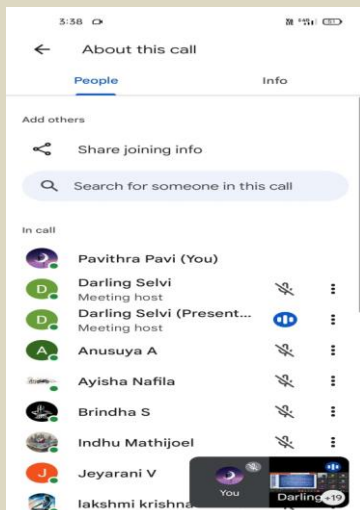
3:38

About this call

People

Info

Add others

Share joining info

Search for someone in this call

In call

Pavithra Pavi (You)

D

Darling Selvi

Meeting host

D

Darling Selvi (Present...

Meeting host

A

Anusuya A

Ayisha Nafila

Brindha S

Indhu Mathijoel

J

Jeyarani V

lakshmi krishna

You

Darling

+19